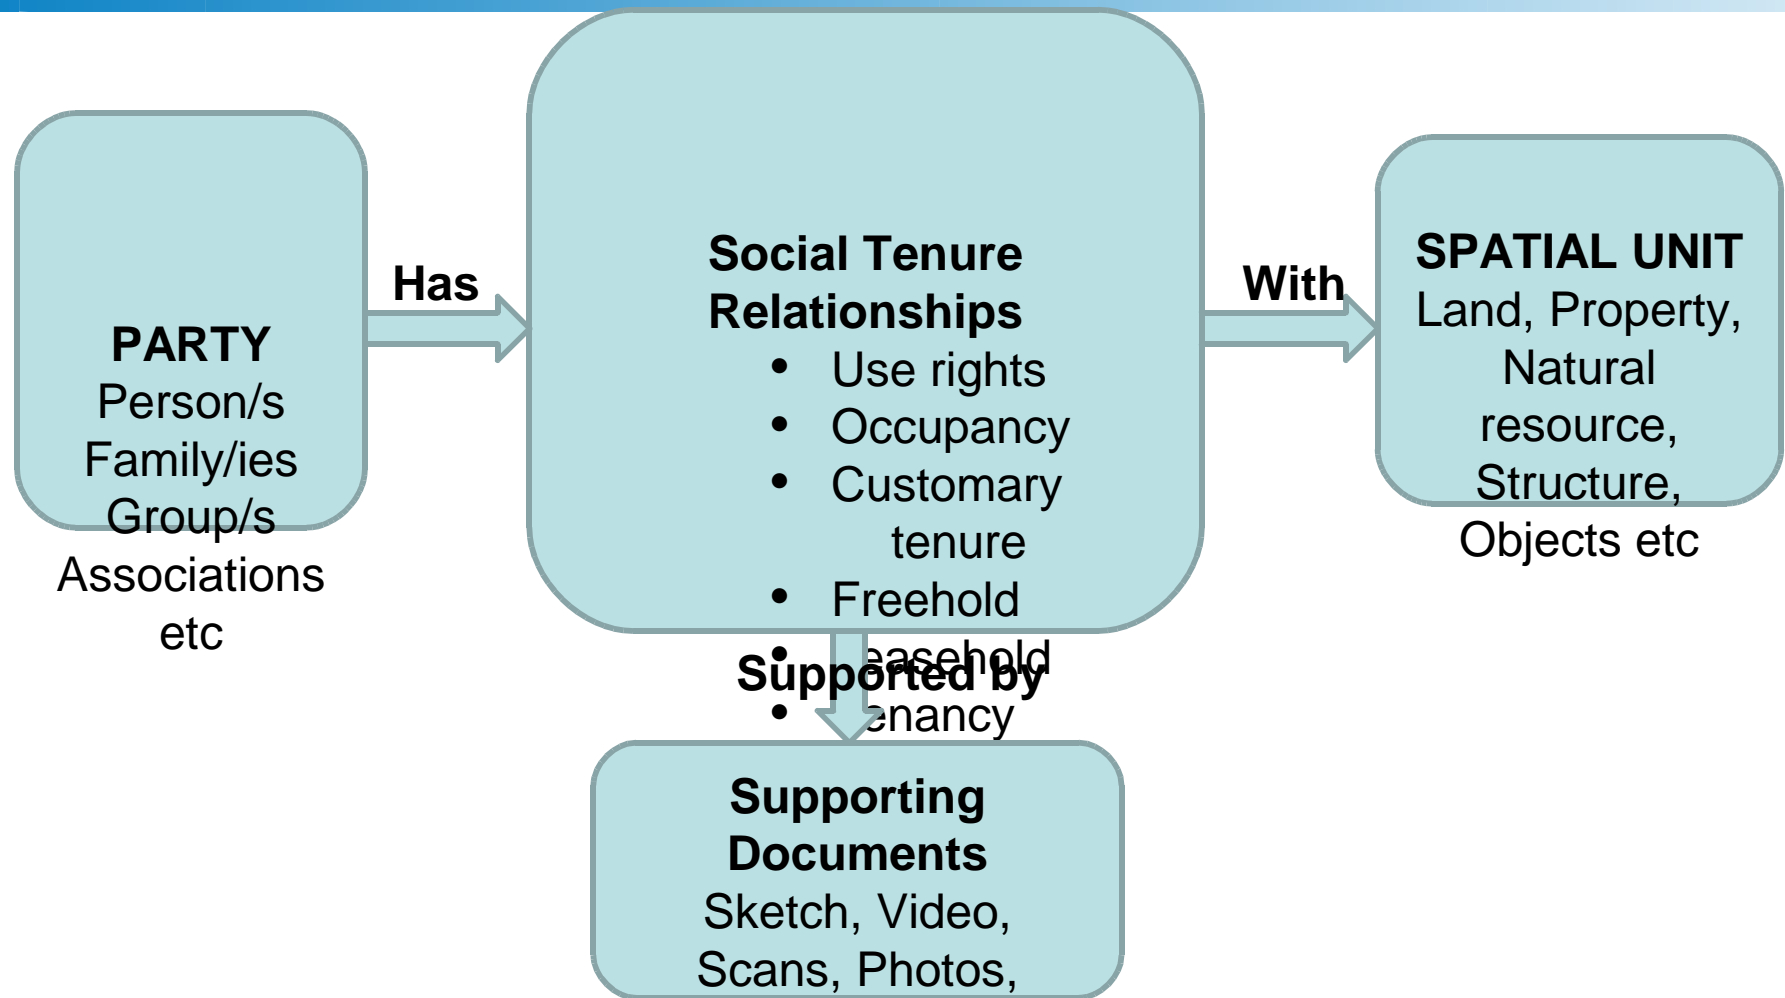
PARTY
Person/s
Family/ies
Group/s
Associations
etc

Has

Social Tenure Relationships

- Use rights
- Occupancy
- Customary tenure
- Freehold
- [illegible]easehold
- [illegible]enancy

With

SPATIAL UNIT
Land, Property, Natural resource, Structure, Objects etc

Supported by

Supporting Documents
Sketch, Video, Scans, Photos,